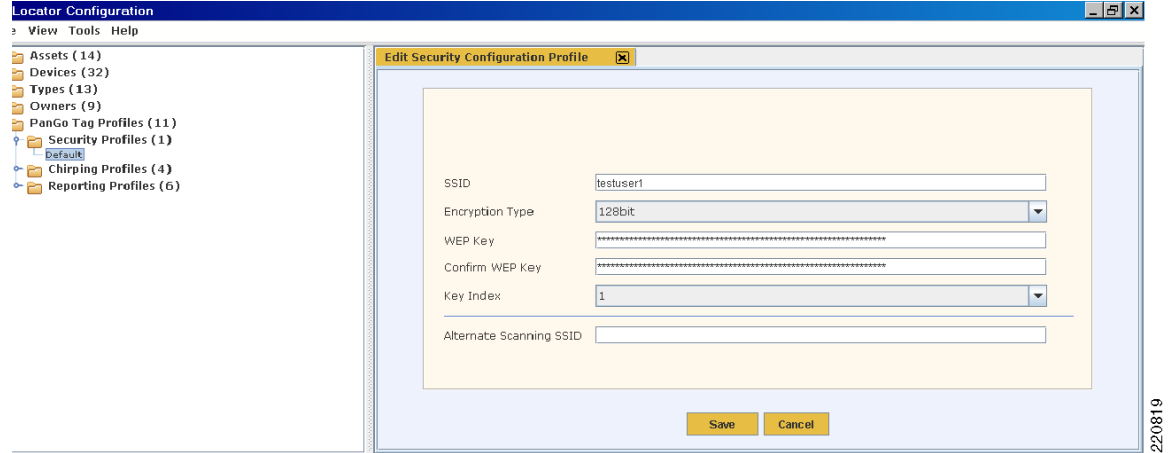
Locator Configuration

e View Tools Help

Assets (14)
Devices (32)
Types (13)
Owners (9)
PanGo Tag Profiles (11)
Security Profiles (1)
Default
Chirping Profiles (4)
Reporting Profiles (6)

Edit Security Configuration Profile

SSID testuser1
Encryption Type 128bit
WEP Key ****************************************************************
Confirm WEP Key ****************************************************************
Key Index 1
Alternate Scanning SSID

Save Cancel

220819